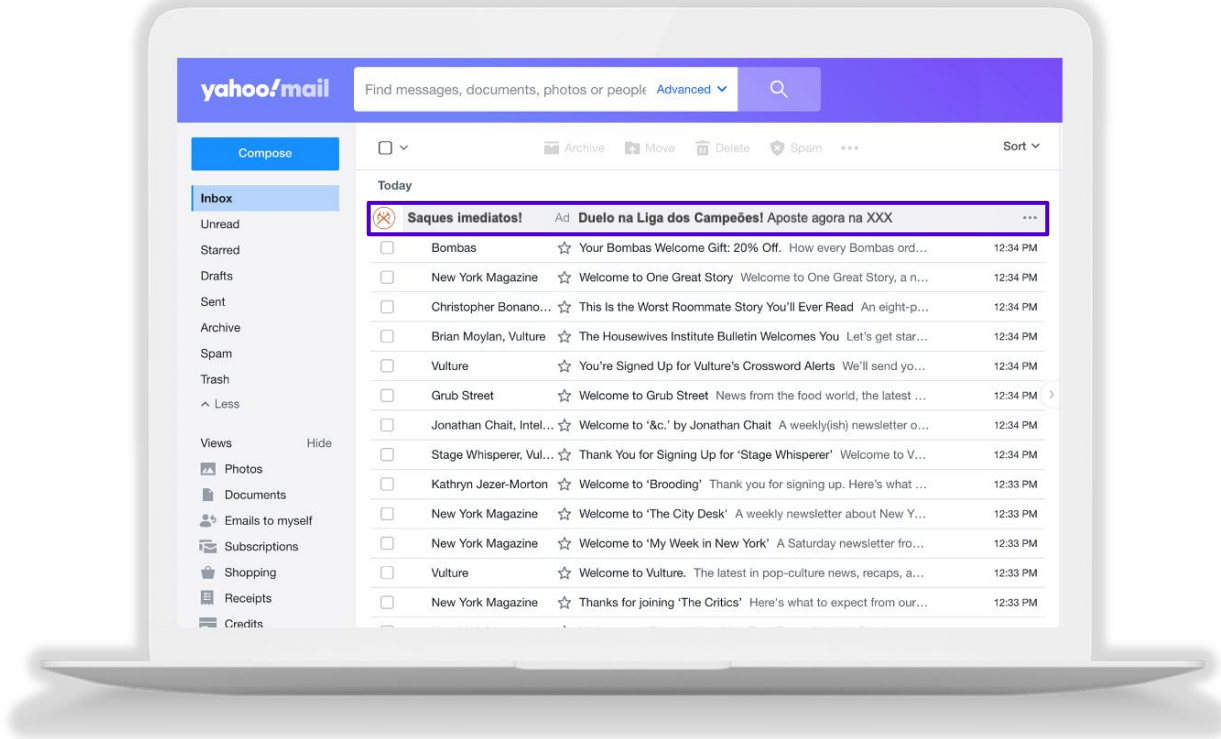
yahoo!mail

Find messages, documents, photos or people Advanced

Compose

Inbox
Unread
Starred
Drafts
Sent
Archive
Spam
Trash
Less

Views Hide
Photos
Documents
Emails to myself
Subscriptions
Shopping
Receipts
Credits

Archive Move Delete Spam ··· Sort

Today

Saques imediatos! Ad **Duelo na Liga dos Campeões!** Aposte agora na XXX ···

| | | |
|---|---|---|
| Bombas | Your Bombas Welcome Gift: 20% Off. How every Bombas ord... | 12:34 PM |
| New York Magazine | Welcome to One Great Story Welcome to One Great Story, a n... | 12:34 PM |
| Christopher Bonano... | This Is the Worst Roommate Story You'll Ever Read An eight-p... | 12:34 PM |
| Brian Moylan, Vulture | The Housewives Institute Bulletin Welcomes You Let's get star... | 12:34 PM |
| Vulture | You're Signed Up for Vulture's Crossword Alerts We'll send yo... | 12:34 PM |
| Grub Street | Welcome to Grub Street News from the food world, the latest ... | 12:34 PM |
| Jonathan Chait, Intel... | Welcome to '&c.' by Jonathan Chait A weekly(ish) newsletter o... | 12:34 PM |
| Stage Whisperer, Vul... | Thank You for Signing Up for 'Stage Whisperer' Welcome to V... | 12:34 PM |
| Kathryn Jezer-Morton | Welcome to 'Brooding' Thank you for signing up. Here's what ... | 12:33 PM |
| New York Magazine | Welcome to 'The City Desk' A weekly newsletter about New Y... | 12:33 PM |
| New York Magazine | Welcome to 'My Week in New York' A Saturday newsletter fro... | 12:33 PM |
| Vulture | Welcome to Vulture. The latest in pop-culture news, recaps, a... | 12:33 PM |
| New York Magazine | Thanks for joining 'The Critics' Here's what to expect from our... | 12:33 PM |